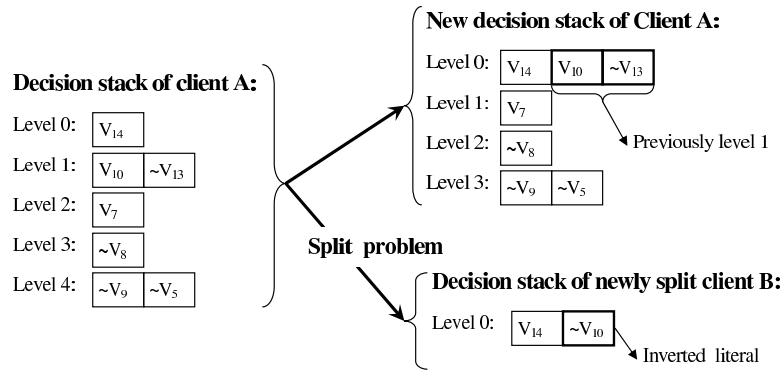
Decision stack of client A:

Level 0: $V_{14}$

Level 1: $V_{10}$ $\sim V_{13}$

Level 2: $V_7$

Level 3: $\sim V_8$

Level 4: $\sim V_9$ $\sim V_5$

New decision stack of Client A:

Level 0: $V_{14}$ $V_{10}$ $\sim V_{13}$

Level 1: $V_7$

Level 2: $\sim V_8$

Level 3: $\sim V_9$ $\sim V_5$

Previously level 1

Split problem

Decision stack of newly split client B:

Level 0: $V_{14}$ $\sim V_{10}$

Inverted literal